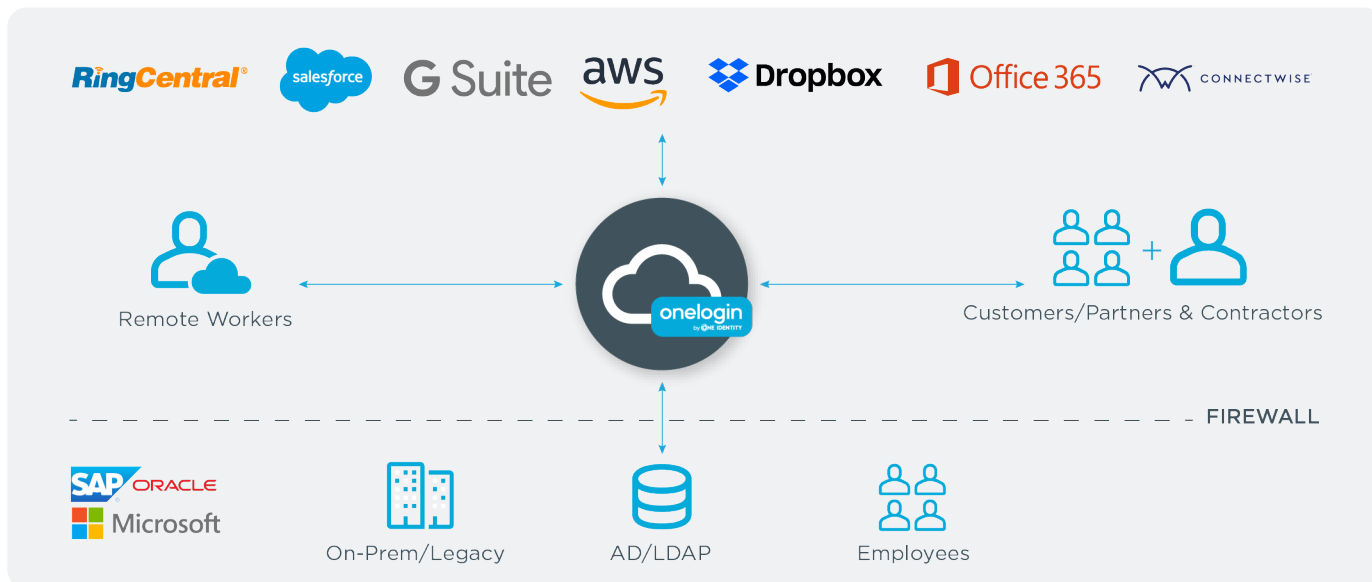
RingCentral®
salesforce
G Suite
aws
Dropbox
Office 365
CONNECTWISE

Remote Workers

onelogin
by ONE IDENTITY

+

Customers/Partners & Contractors

FIREWALL

SAP
ORACLE
Microsoft

On-Prem/Legacy

AD/LDAP

Employees